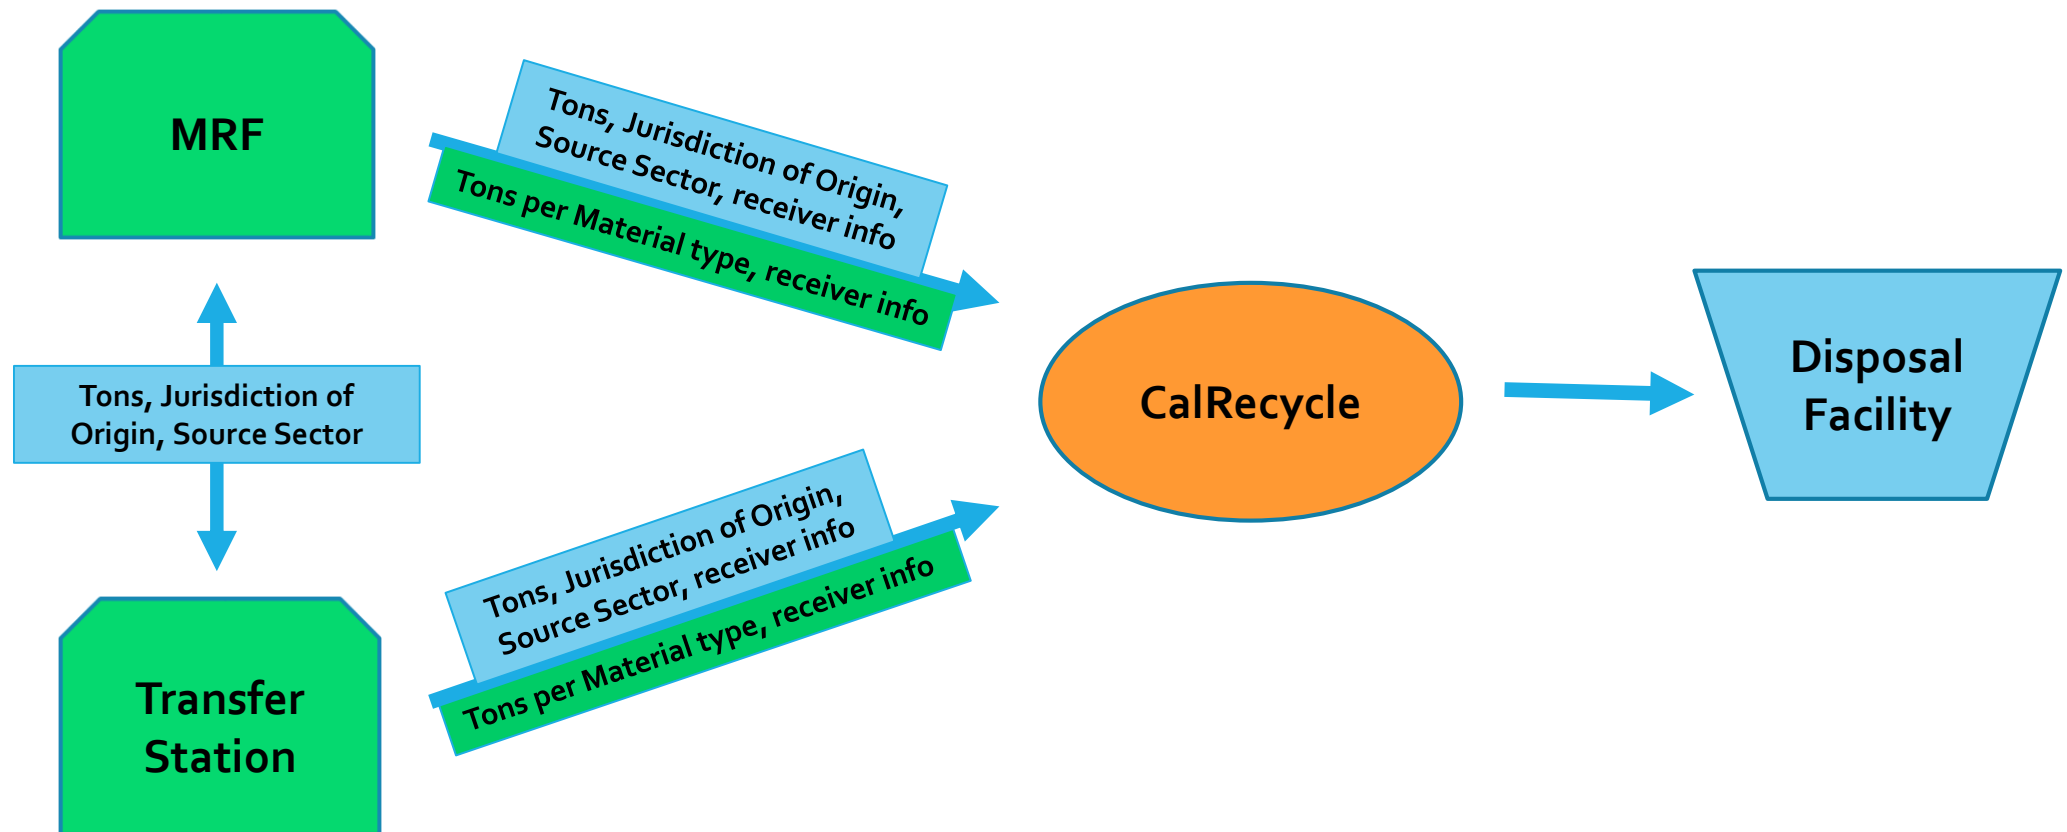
MRF

Tons, Jurisdiction of Origin, Source Sector, receiver info

Tons per Material type, receiver info

Tons, Jurisdiction of Origin, Source Sector

CalRecycle

Disposal Facility

Tons, Jurisdiction of Origin, Source Sector, receiver info

Tons per Material type, receiver info

Transfer Station